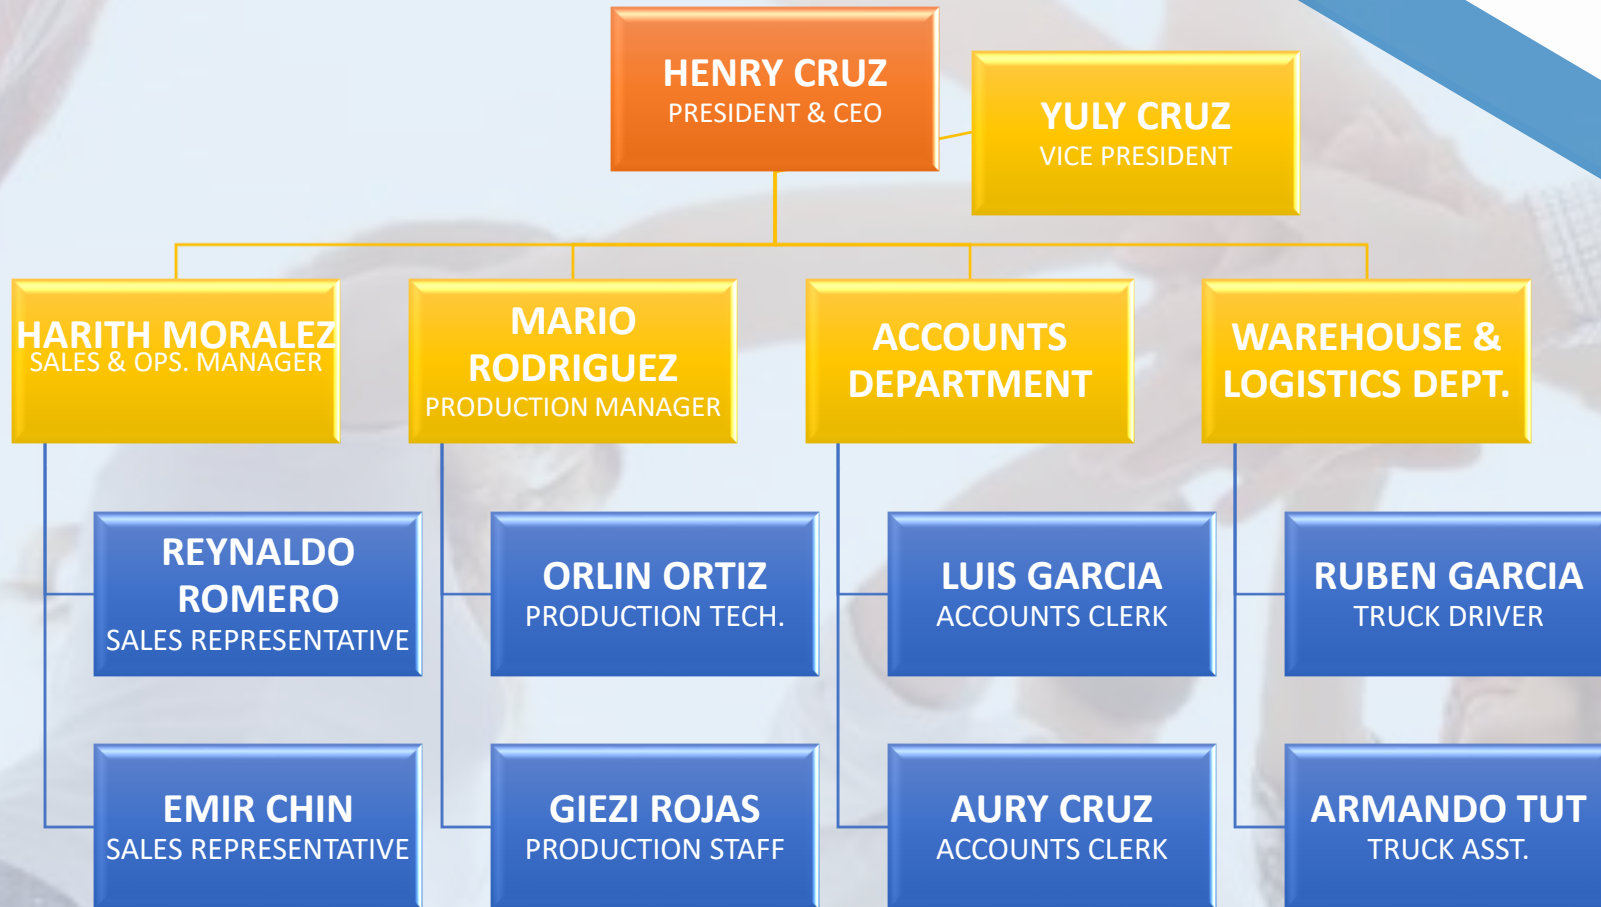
HENRY CRUZ
PRESIDENT & CEO

YULY CRUZ
VICE PRESIDENT

HARITH MORALEZ
SALES & OPS. MANAGER

MARIO RODRIGUEZ
PRODUCTION MANAGER

ACCOUNTS DEPARTMENT

WAREHOUSE & LOGISTICS DEPT.

REYNALDO ROMERO
SALES REPRESENTATIVE

EMIR CHIN
SALES REPRESENTATIVE

ORLIN ORTIZ
PRODUCTION TECH.

GIEZI ROJAS
PRODUCTION STAFF

LUIS GARCIA
ACCOUNTS CLERK

AURY CRUZ
ACCOUNTS CLERK

RUBEN GARCIA
TRUCK DRIVER

ARMANDO TUT
TRUCK ASST.